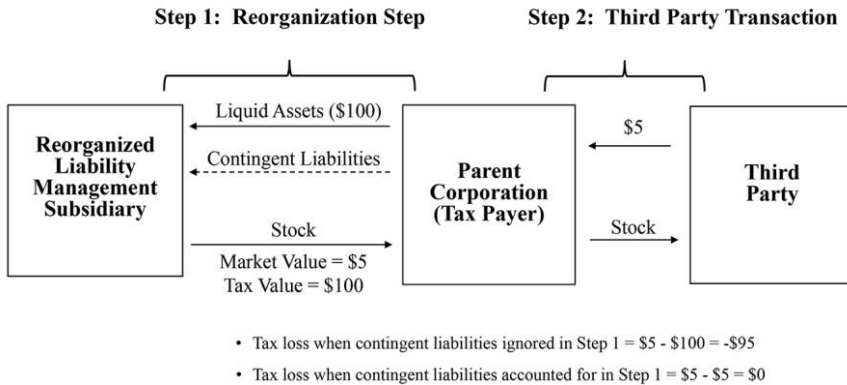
Step 1: Reorganization Step

Step 2: Third Party Transaction

Reorganized Liability Management Subsidiary

Liquid Assets (\$100)

Contingent Liabilities

Stock

Market Value = \$5
Tax Value = \$100

Parent Corporation (Tax Payer)

\$5

Stock

Third Party

• Tax loss when contingent liabilities ignored in Step 1 = \$5 - \$100 = -\$95

• Tax loss when contingent liabilities accounted for in Step 1 = \$5 - \$5 = \$0